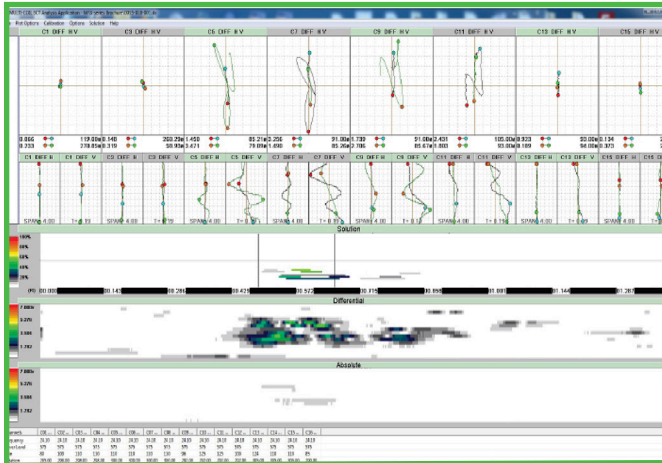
Plot Options Calibration Options Solution Help

C1 DIFF H V
C3 DIFF H V
C5 DIFF H V
C7 DIFF H V
C9 DIFF H V
C11 DIFF H V
C13 DIFF H V
C15 DIFF H V

0.066
119.00e
0.233
270.05e
0.140
260.29e
0.319
50.93e
1.450
85.21e
3.471
79.09e
3.256
91.00e
1.890
85.26e
1.739
91.00e
2.706
85.67e
2.431
105.00e
1.803
93.00e
0.923
93.00e
0.189
94.00e
0.134
0.373

C1 DIFF H
C1 DIFF V
C3 DIFF H
C3 DIFF V
C5 DIFF H
C5 DIFF V
C7 DIFF H
C7 DIFF V
C9 DIFF H
C9 DIFF V
C11 DIFF H
C11 DIFF V
C13 DIFF H
C13 DIFF V
C15 DIFF H

SPAN= 4.00
T= 0.19
SPAN= 4.00
T= 0.19
SPAN= 4.00
T= 0.19
SPAN= 4.00
T= 0.19
SPAN= 4.00
T= 0.19
SPAN= 4.00
T= 0.19
SPAN= 4.00
T= 0.19

Solution

100%
80%
60%
40%
20%
0%

00.000
00.143
00.286
00.429
00.572
00.715
00.858
01.001
01.144
01.287

Differential

7.880e
5.376
3.986
1.782

Absolute

7.880e
5.376
3.986
1.782

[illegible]